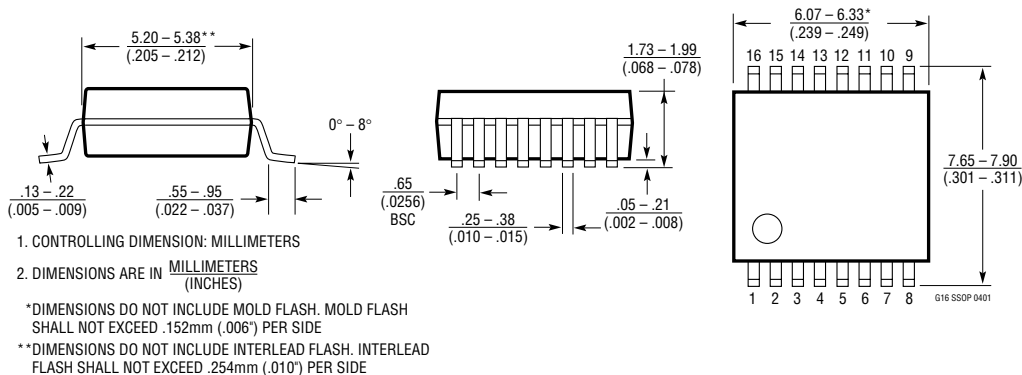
5.20 – 5.38**
(.205 – .212)

0° – 8°

.13 – .22
(.005 – .009)

.55 – .95
(.022 – .037)

1.73 – 1.99
(.068 – .078)

.65
(.0256)
BSC

.25 – .38
(.010 – .015)

.05 – .21
(.002 – .008)

6.07 – 6.33*
(.239 – .249)

16 15 14 13 12 11 10 9

7.65 – 7.90
(.301 – .311)

1 2 3 4 5 6 7 8

G16 SSOP 0401

1. CONTROLLING DIMENSION: MILLIMETERS

2. DIMENSIONS ARE IN $\frac{\text{MILLIMETERS}}{\text{(INCHES)}}$

*DIMENSIONS DO NOT INCLUDE MOLD FLASH. MOLD FLASH SHALL NOT EXCEED .152mm (.006") PER SIDE

**DIMENSIONS DO NOT INCLUDE INTERLEAD FLASH. INTERLEAD FLASH SHALL NOT EXCEED .254mm (.010") PER SIDE